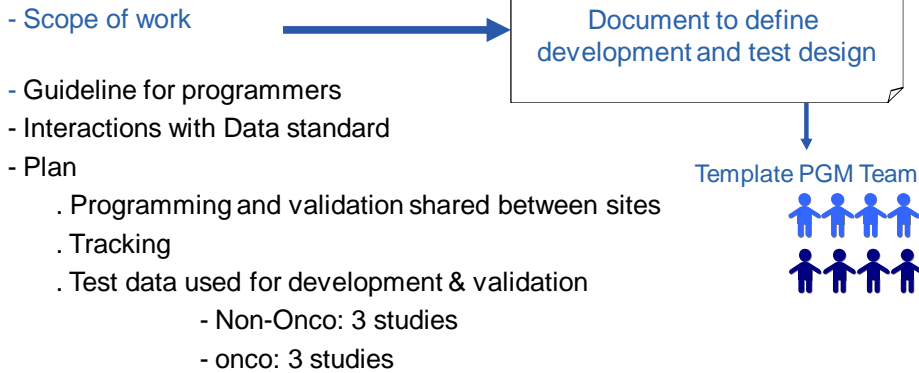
- Scope of work

Document to define development and test design

- Guideline for programmers
- Interactions with Data standard
- Plan
. Programming and validation shared between sites
. Tracking
. Test data used for development & validation
- Non-Onco: 3 studies
- onco: 3 studies

Template PGM Team